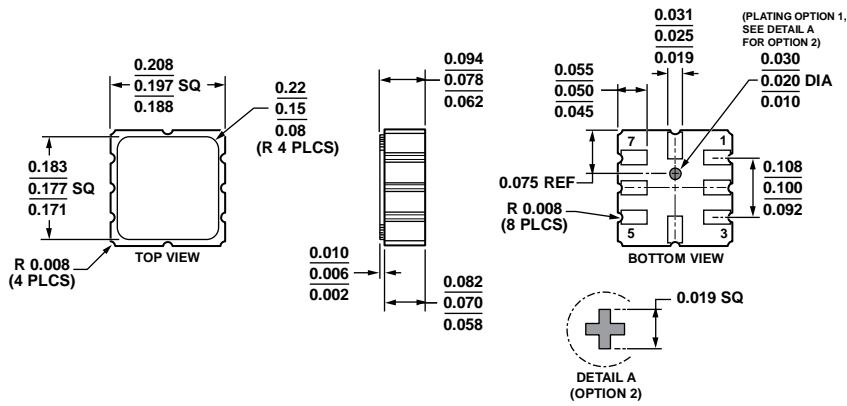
0.208
0.197 SQ
0.188

0.22
0.15
0.08
(R 4 PLCS)

0.183
0.177 SQ
0.171

R 0.008
(4 PLCS)

TOP VIEW

0.094
0.078
0.062

0.010
0.006
0.002

0.082
0.070
0.058

0.031
0.025
0.019

(PLATING OPTION 1, SEE DETAIL A FOR OPTION 2)

0.030
0.020 DIA
0.010

0.055
0.050
0.045

7
1

0.075 REF

0.108
0.100
0.092

R 0.008
(8 PLCS)

5
3

BOTTOM VIEW

0.019 SQ

DETAIL A
(OPTION 2)